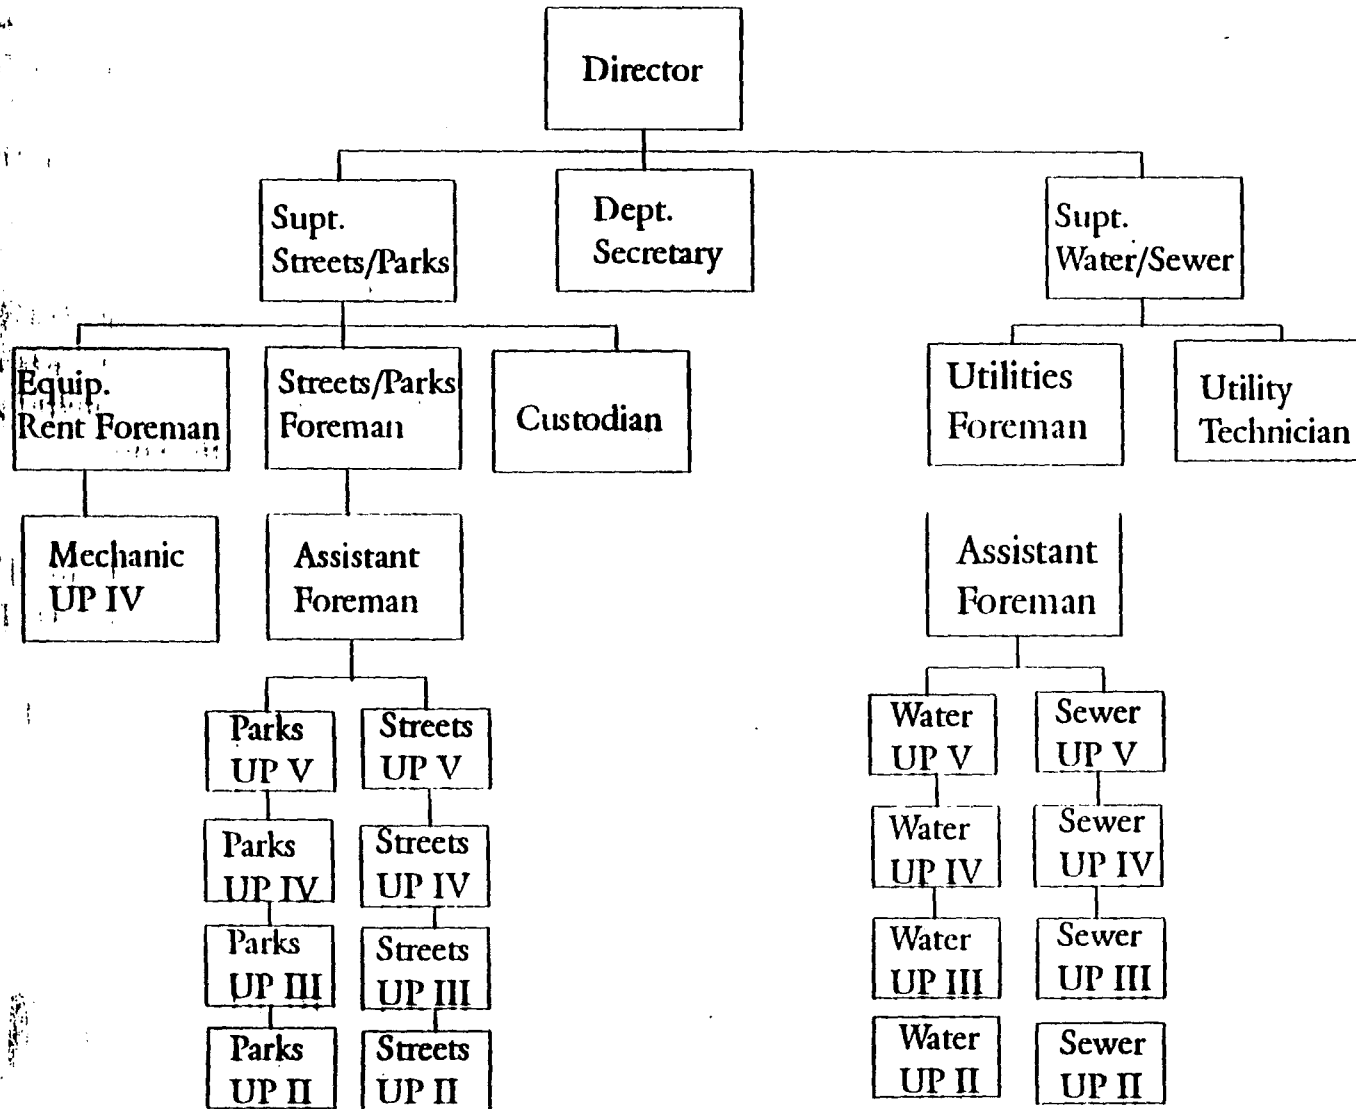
Director

Supt. Streets/Parks

Dept. Secretary

Supt. Water/Sewer

Equip. Rent Foreman

Streets/Parks Foreman

Custodian

Utilities Foreman

Utility Technician

Mechanic UP IV

Assistant Foreman

Assistant Foreman

Parks UP V

Streets UP V

Parks UP IV

Streets UP IV

Parks UP III

Streets UP III

Parks UP II

Streets UP II

Water UP V

Sewer UP V

Water UP IV

Sewer UP IV

Water UP III

Sewer UP III

Water UP II

Sewer UP II